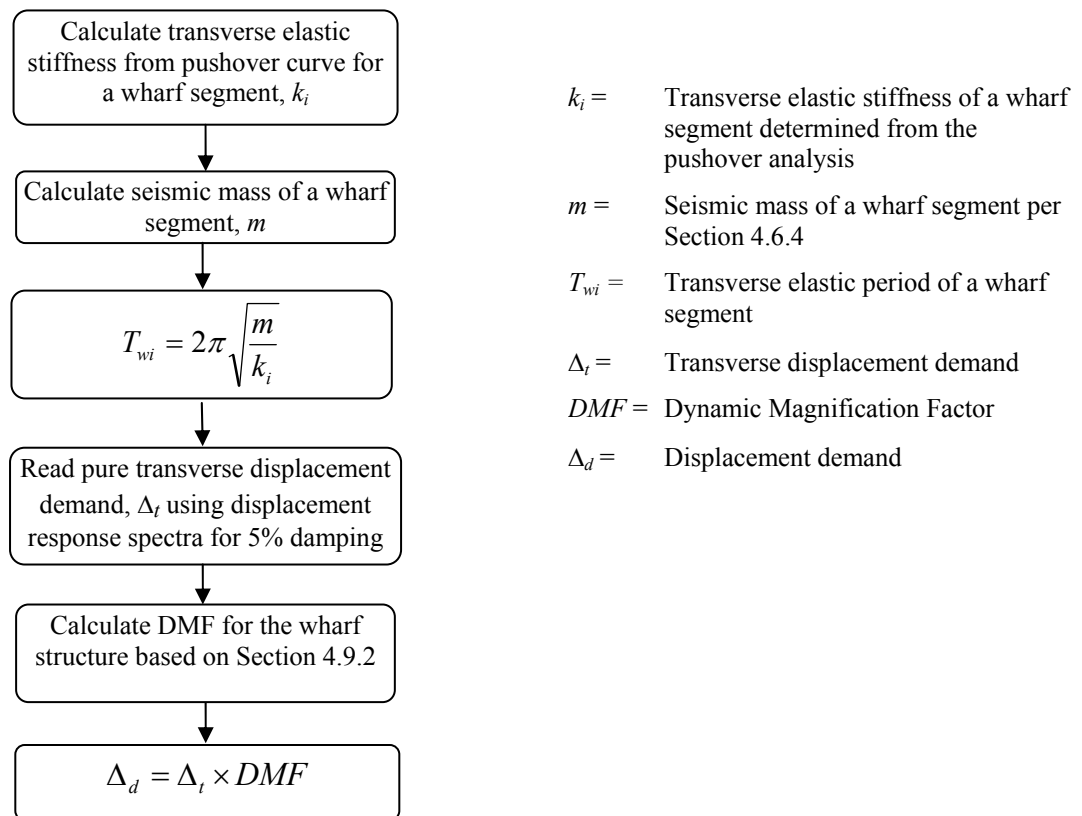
Calculate transverse elastic stiffness from pushover curve for a wharf segment, $k_i$

Calculate seismic mass of a wharf segment, $m$

$T_{wi} = 2\pi\sqrt{\frac{m}{k_i}}$

Read pure transverse displacement demand, $\Delta_t$ using displacement response spectra for 5% damping

Calculate DMF for the wharf structure based on Section 4.9.2

$\Delta_d = \Delta_t \times DMF$

$k_i$ = Transverse elastic stiffness of a wharf segment determined from the pushover analysis

$m$ = Seismic mass of a wharf segment per Section 4.6.4

$T_{wi}$ = Transverse elastic period of a wharf segment

$\Delta_t$ = Transverse displacement demand

$DMF$ = Dynamic Magnification Factor

$\Delta_d$ = Displacement demand